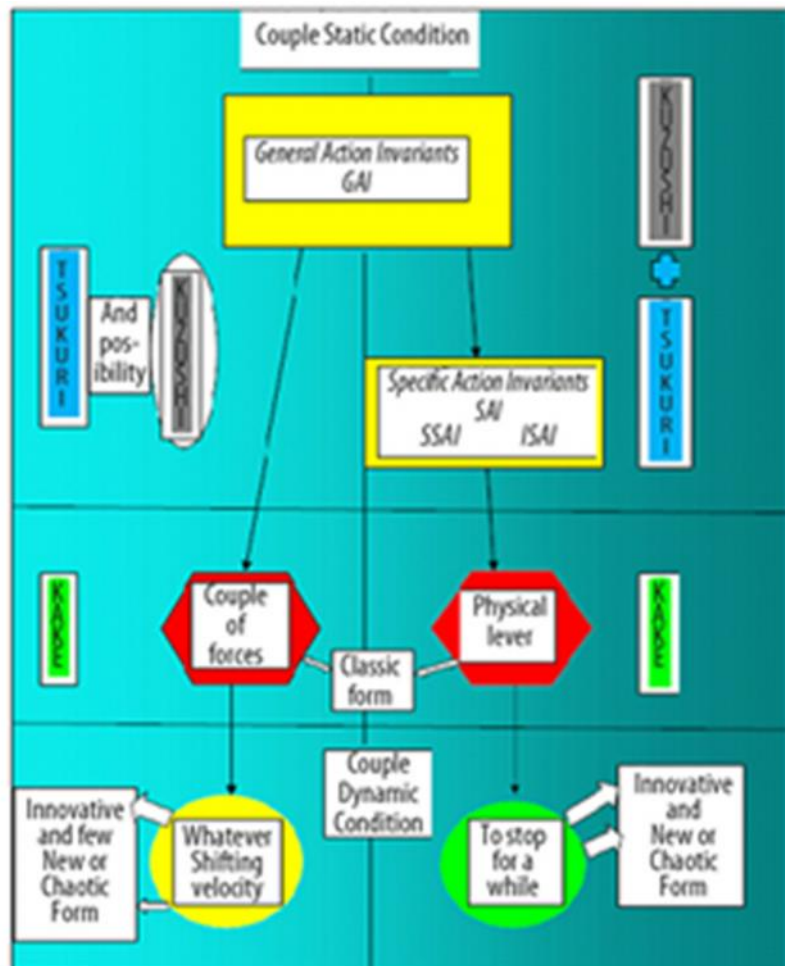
Couple Static Condition

General Action Invariants
GAI

KUZUSHI

TSUKURI

And posibility

KUZUSHI

Specific Action Invariants
SAI
SSAI ISAI

TSUKURI

KAKE

Couple of forces

Physical lever

KAKE

Classic form

Couple Dynamic Condition

Innovative and few New or Chaotic Form

Whatever Shifting velocity

To stop for a while

Innovative and New or Chaotic Form